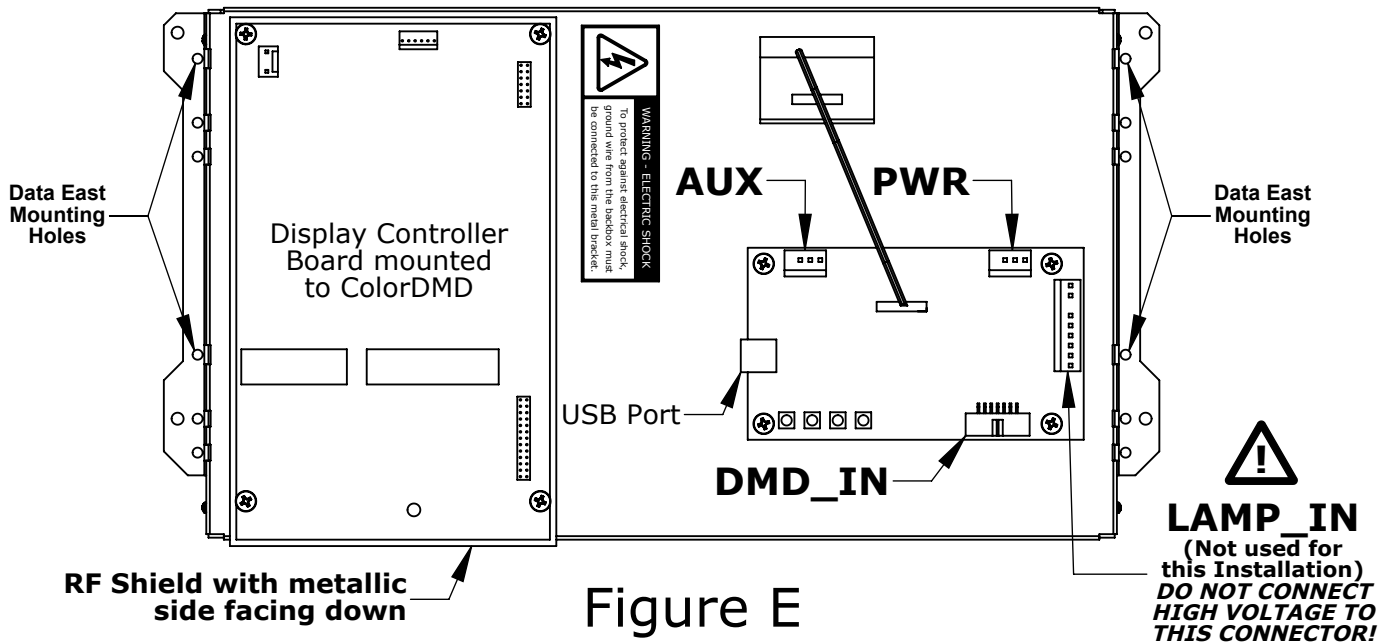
WARNING - ELECTRIC SHOCK
To protect against electrical shock, ground wire from the backbox must be connected to this metal bracket.

Data East Mounting Holes

Display Controller Board mounted to ColorDMD

AUX

PWR

Data East Mounting Holes

USB Port

DMD_IN

LAMP_IN
(Not used for this Installation)
DO NOT CONNECT HIGH VOLTAGE TO THIS CONNECTOR!

RF Shield with metallic side facing down

Figure E